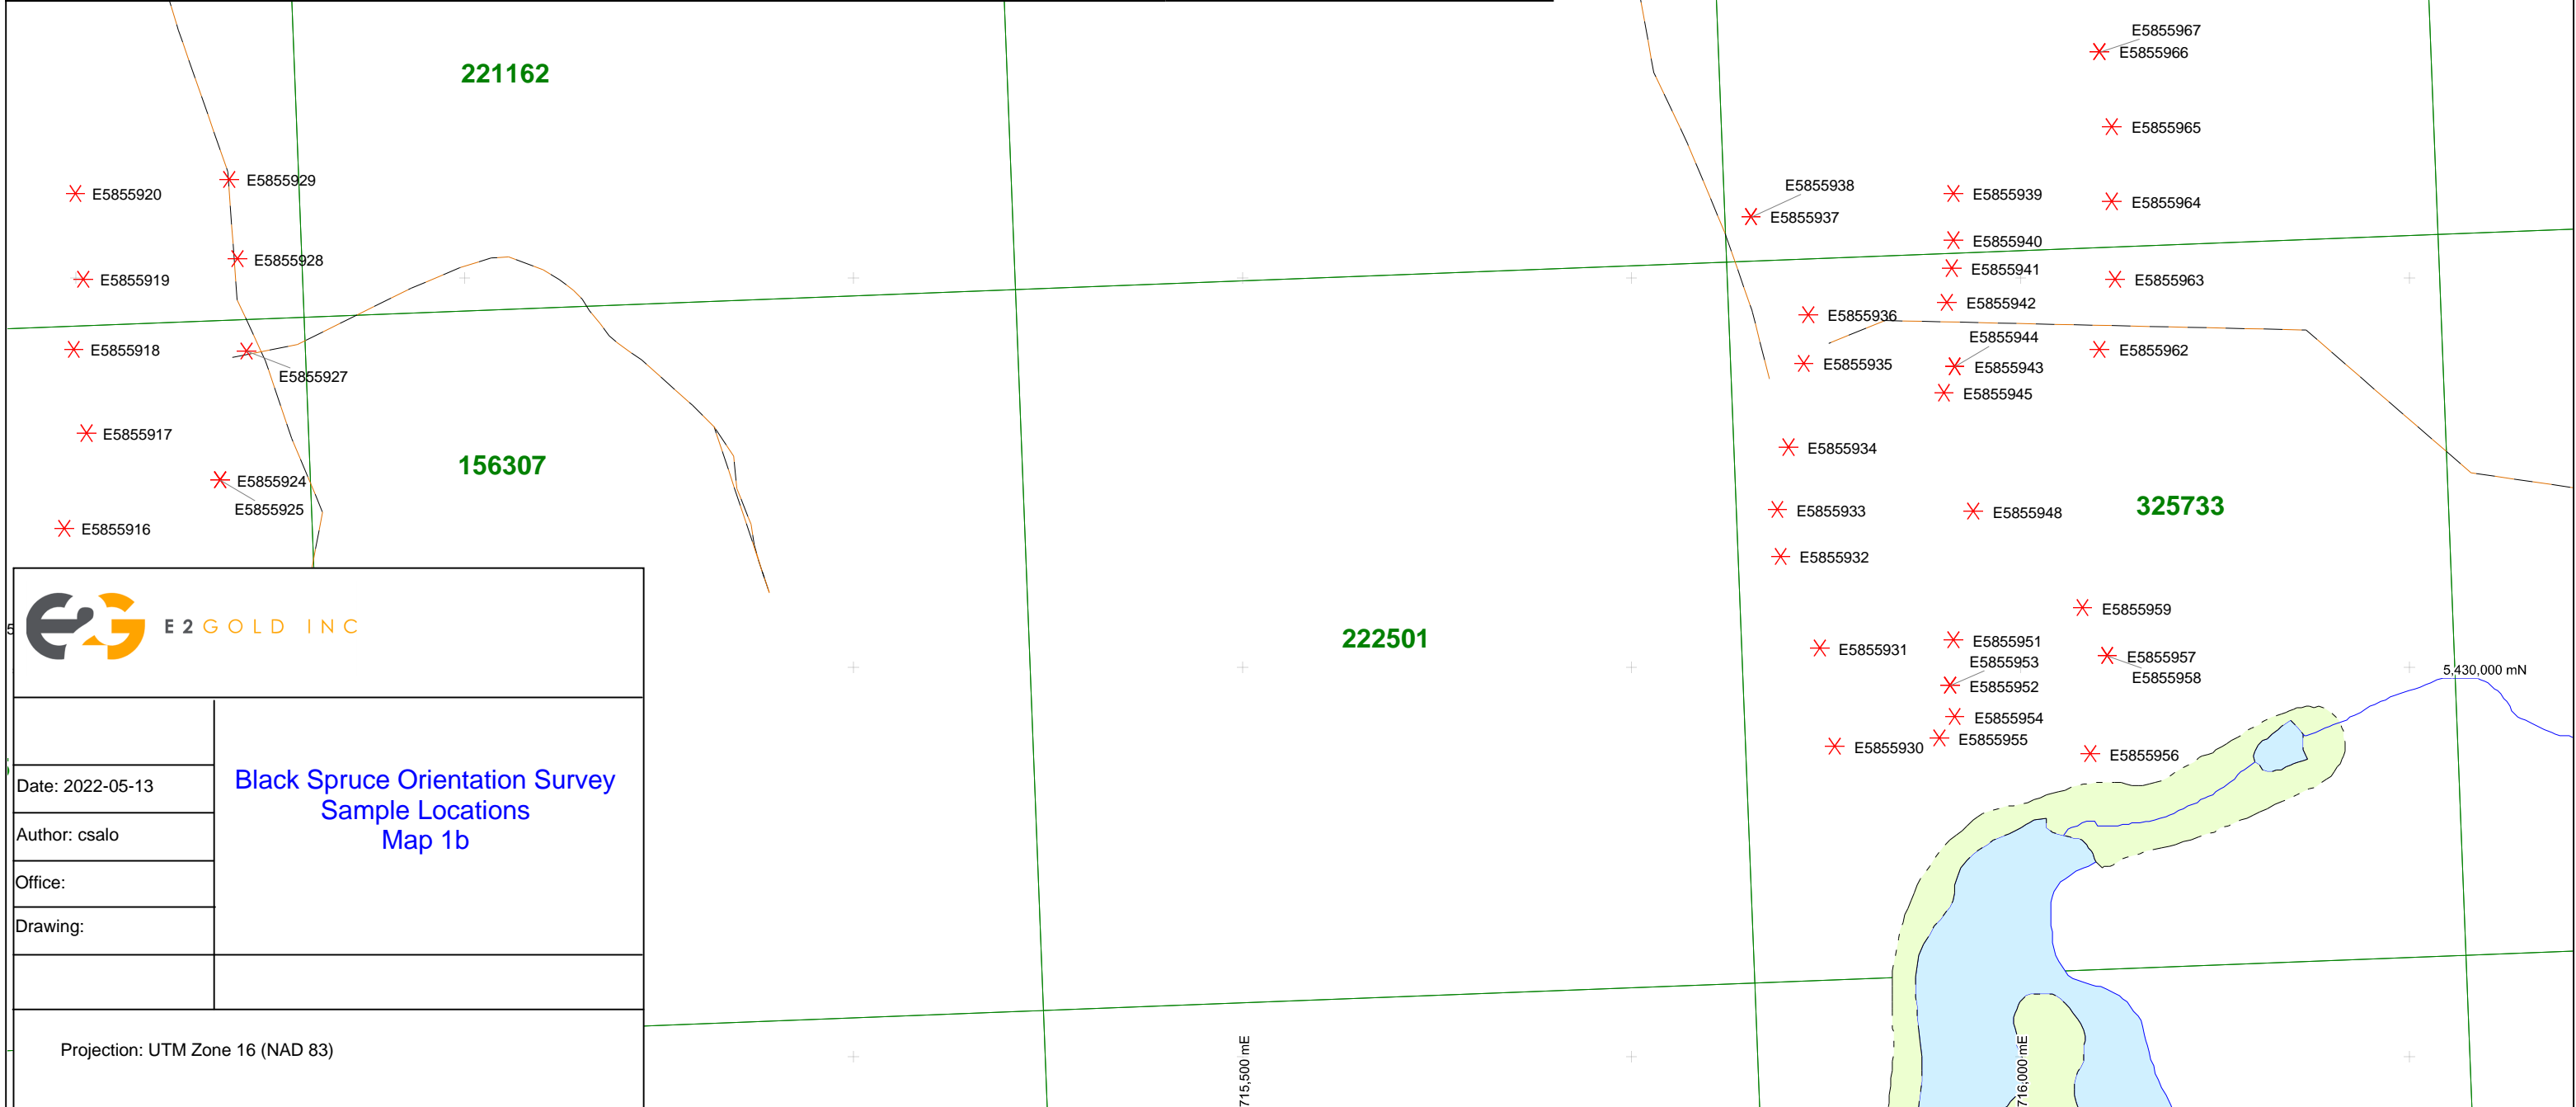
221162

E5855920
E5855929
E5855928
E5855919
E5855918
E5855927
E5855917
156307
E5855924
E5855925
E5855916

E5855967
E5855966
E5855965
E5855938
E5855939
E5855964
E5855937
E5855940
E5855941
E5855963
E5855942
E5855936
E5855944
E5855962
E5855935
E5855943
E5855945
E5855934
E5855933
E5855948
325733
E5855932
E5855959
E5855931
E5855951
E5855953
E5855957
E5855958
E5855952
E5855954
E5855930
E5855955
E5855956

222501

5,430,000 mN

E2 GOLD INC

Date: 2022-05-13
Author: csalo
Office:
Drawing:

Black Spruce Orientation Survey
Sample Locations
Map 1b

Projection: UTM Zone 16 (NAD 83)

715,500 mE
716,000 mE